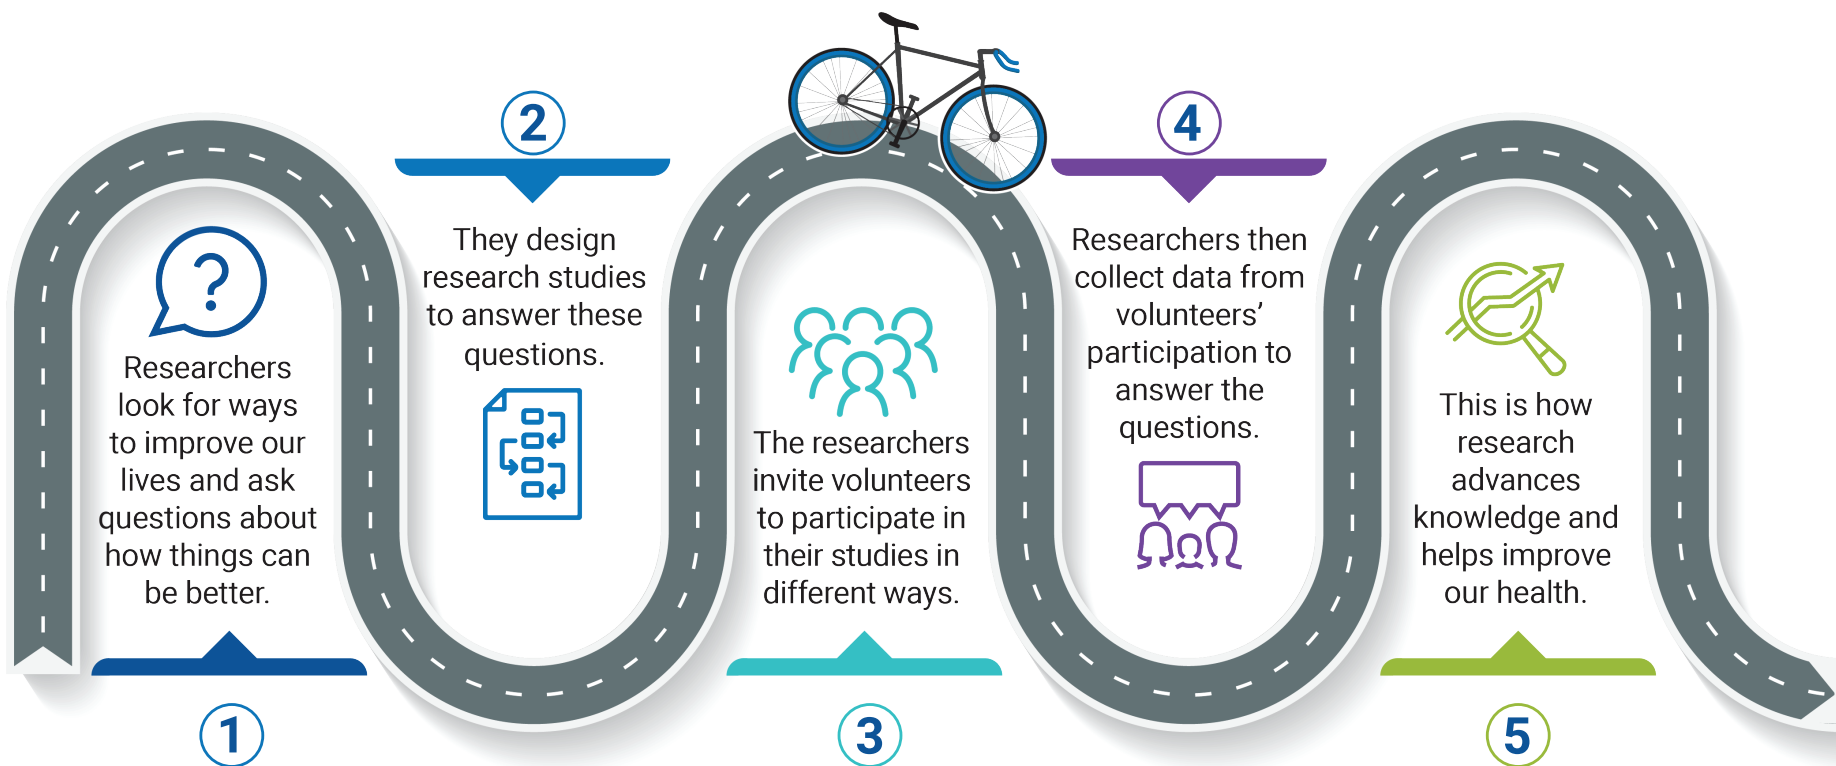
Researchers look for ways to improve our lives and ask questions about how things can be better.

1

2

They design research studies to answer these questions.

The researchers invite volunteers to participate in their studies in different ways.

3

4

Researchers then collect data from volunteers' participation to answer the questions.

This is how research advances knowledge and helps improve our health.

5